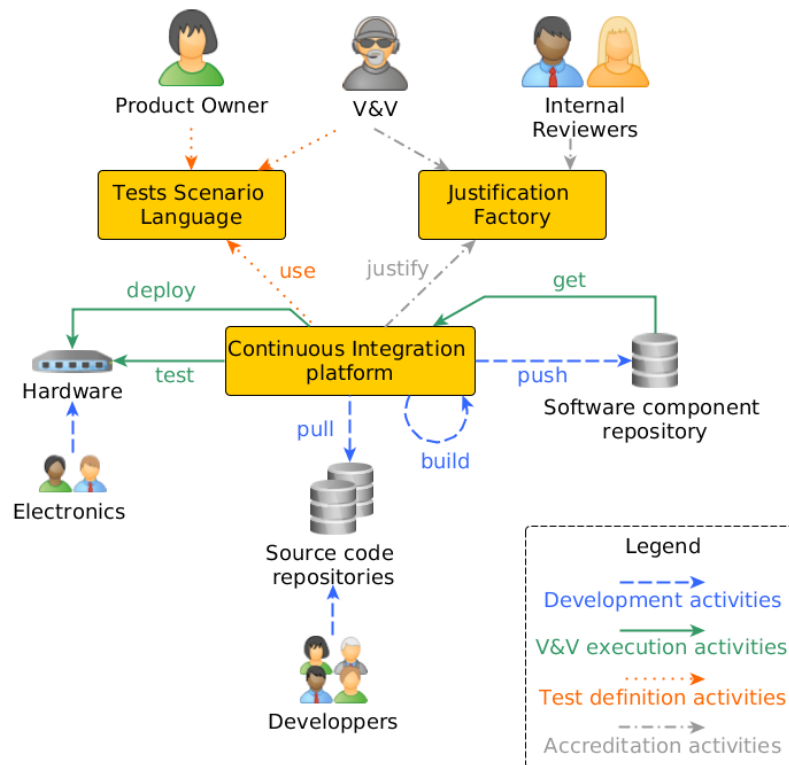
Product Owner

V&V

Internal Reviewers

Tests Scenario Language

Justification Factory

use

justify

deploy

get

Continuous Integration platform

Hardware

test

push

Software component repository

pull

build

Electronics

Source code repositories

Developpers

Legend

Development activities

V&V execution activities

Test definition activities

Accreditation activities